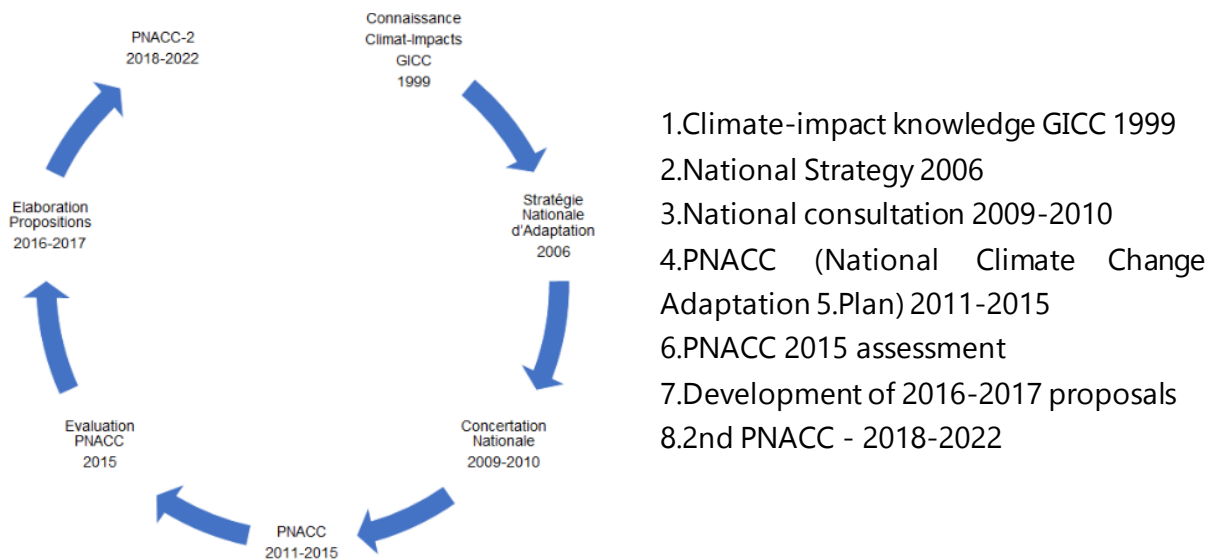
Connaissance
Climat-Impacts
GICC
1999

Stratégie
Nationale
d'Adaptation
2006

Concertation
Nationale
2009-2010

PNACC
2011-2015

Evaluation
PNACC
2015

Elaboration
Propositions
2016-2017

PNACC-2
2018-2022

1.Climate-impact knowledge GICC 1999
2.National Strategy 2006
3.National consultation 2009-2010
4.PNACC (National Climate Change Adaptation 5.Plan) 2011-2015
6.PNACC 2015 assessment
7.Development of 2016-2017 proposals
8.2nd PNACC - 2018-2022